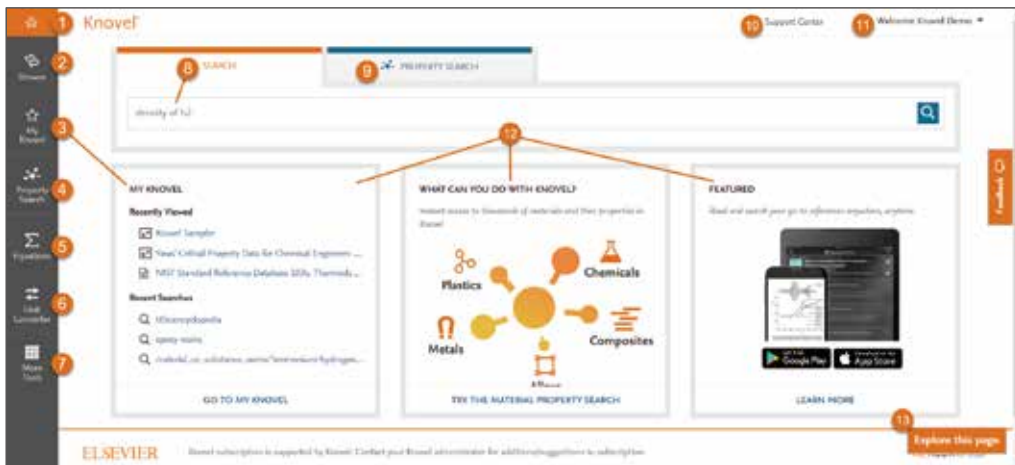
1 Knovel

10 Support Center 11 Welcome Knovel Demo

2 Browse

3 My Knovel

4 Property Search

5 Equations

6 Unit Converter

7 More Tools

8 SEARCH

9 PROPERTY SEARCH

density of h2

12

MY KNOVEL

Recently Viewed

Knovel Sampler

Yaws' Critical Property Data for Chemical Engineers ...

NIST Standard Reference Database 103b: Thermody...

Recent Searches

tdioxanyolsands

epoxy resins

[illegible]

GO TO MY KNOVEL

WHAT CAN YOU DO WITH KNOVEL?

Instant access to thousands of materials and their properties in Knovel

Plastics

Chemicals

Metals

Composites

Alloys

TRY THE MATERIAL PROPERTY SEARCH

FEATURED

Read and search your go-to references anywhere, anytime.

Google Play

App Store

LEARN MORE

Feedback

ELSEVIER

Knovel subscription is supported by Knovel. Contact your Knovel administrator for additional suggestions to subscription.

13 Explore this page